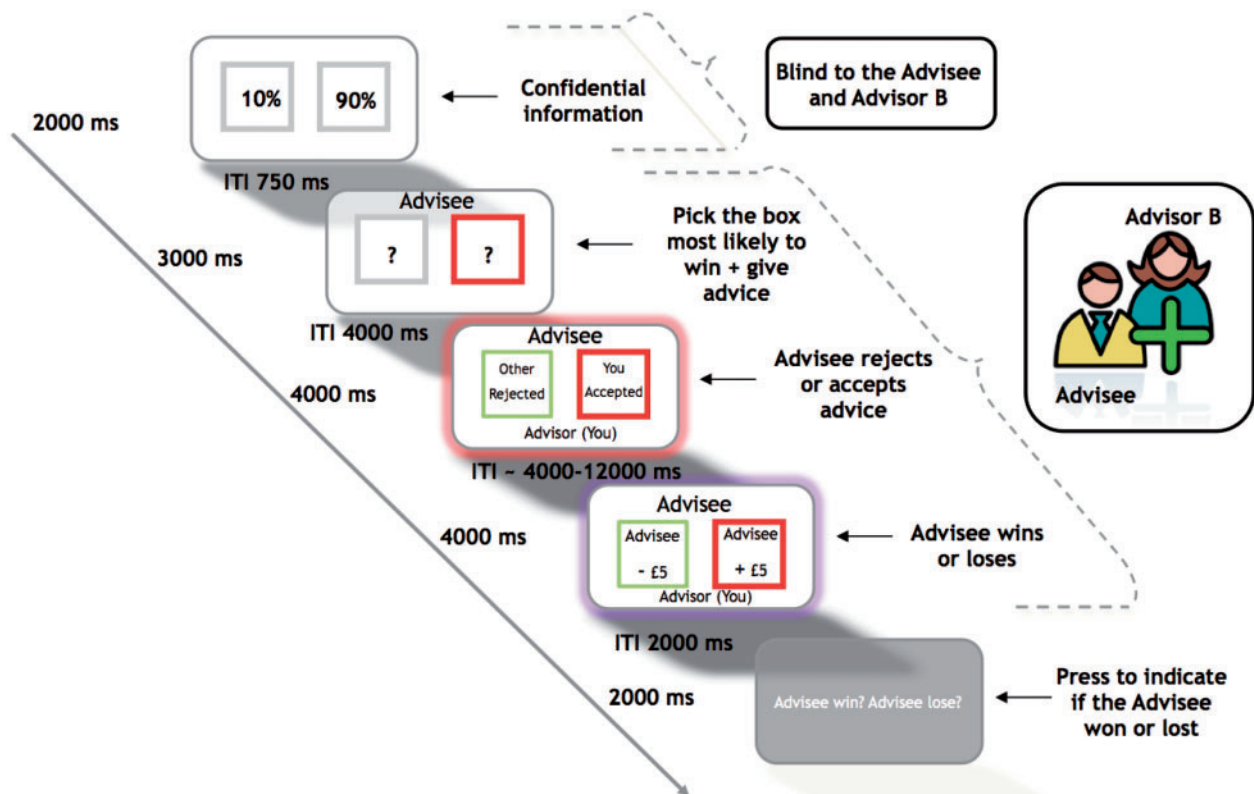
10%

90%

Confidential information

Blind to the Advisee and Advisor B

2000 ms

ITI 750 ms

Advisee

?

?

Pick the box most likely to win + give advice

3000 ms

Advisor B

ITI 4000 ms

Advisee

Other Rejected

You Accepted

Advisor (You)

Advisee rejects or accepts advice

4000 ms

Advisee

ITI ~ 4000-12000 ms

Advisee

Advisee - £5

Advisee + £5

Advisor (You)

Advisee wins or loses

4000 ms

ITI 2000 ms

2000 ms

Advisee win? Advisee lose?

Press to indicate if the Advisee won or lost